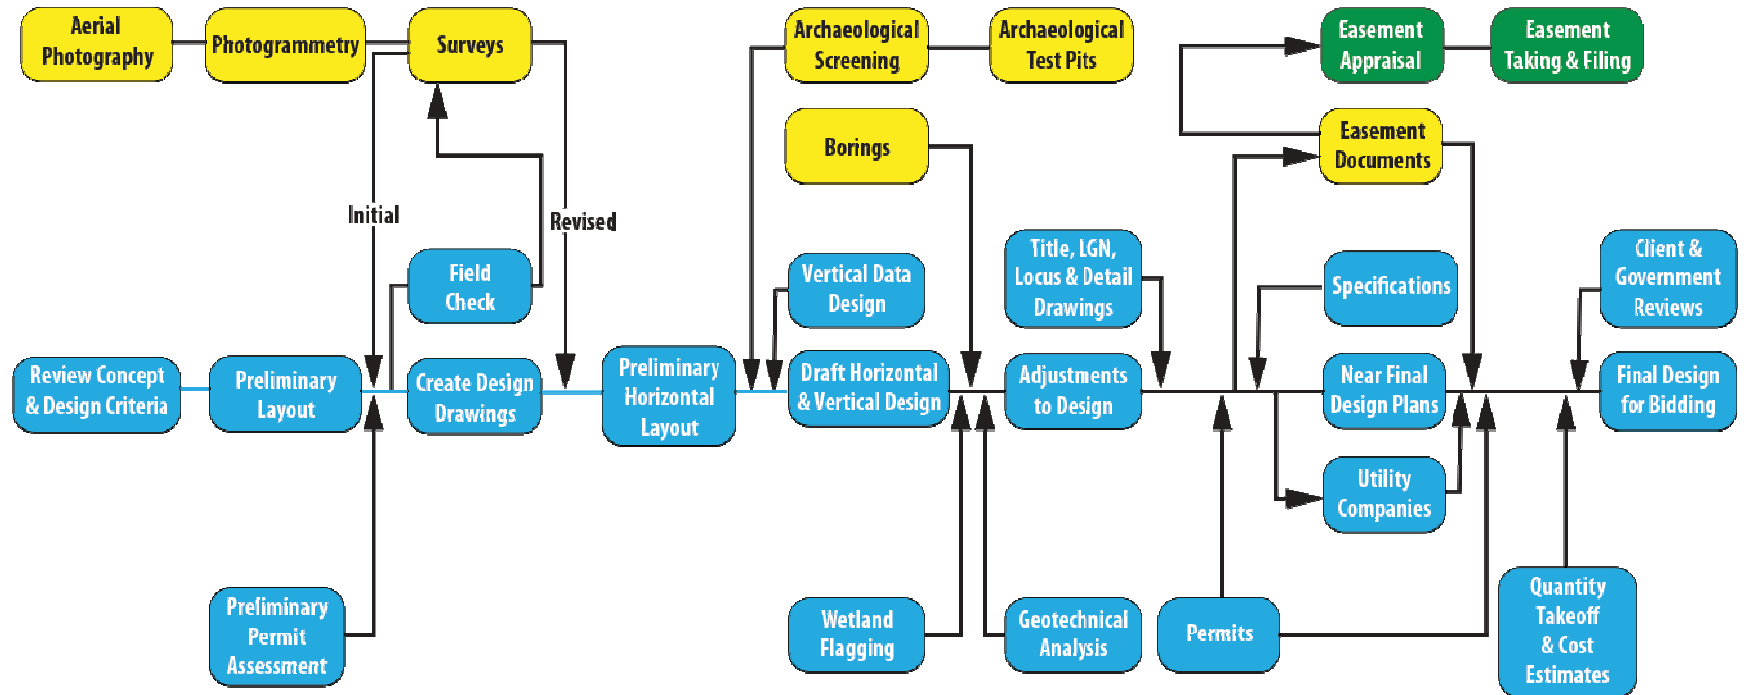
Aerial Photography

Photogrammetry

Surveys

Archaeological Screening

Archaeological Test Pits

Easement Appraisal

Easement Taking & Filing

Borings

Easement Documents

Initial

Revised

Field Check

Vertical Data Design

Title, LGN, Locus & Detail Drawings

Specifications

Client & Government Reviews

Review Concept & Design Criteria

Preliminary Layout

Create Design Drawings

Preliminary Horizontal Layout

Draft Horizontal & Vertical Design

Adjustments to Design

Near Final Design Plans

Final Design for Bidding

Utility Companies

Preliminary Permit Assessment

Wetland Flagging

Geotechnical Analysis

Permits

Quantity Takeoff & Cost Estimates